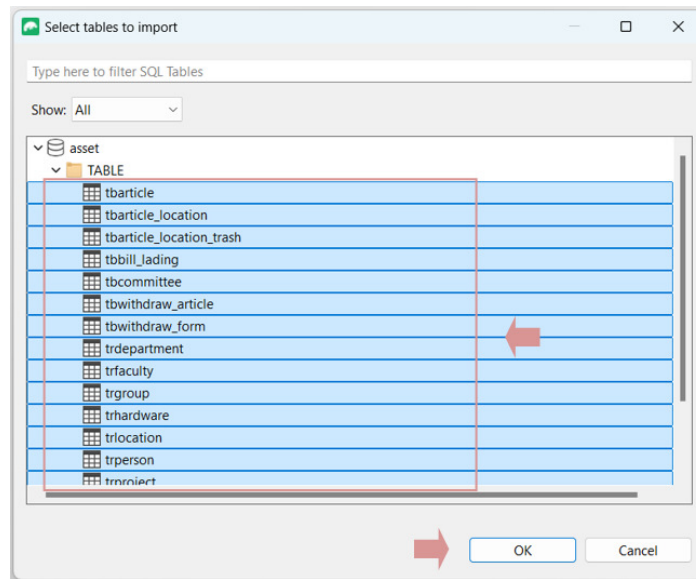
Select tables to import

Type here to filter SQL Tables

Show: All

asset
TABLE
tbarticle
tbarticle_location
tbarticle_location_trash
tbbill_lading
tbcommittee
tbwithdraw_article
tbwithdraw_form
trdepartment
trfaculty
trgroup
trhardware
trlocation
trperson
trproject

OK
Cancel